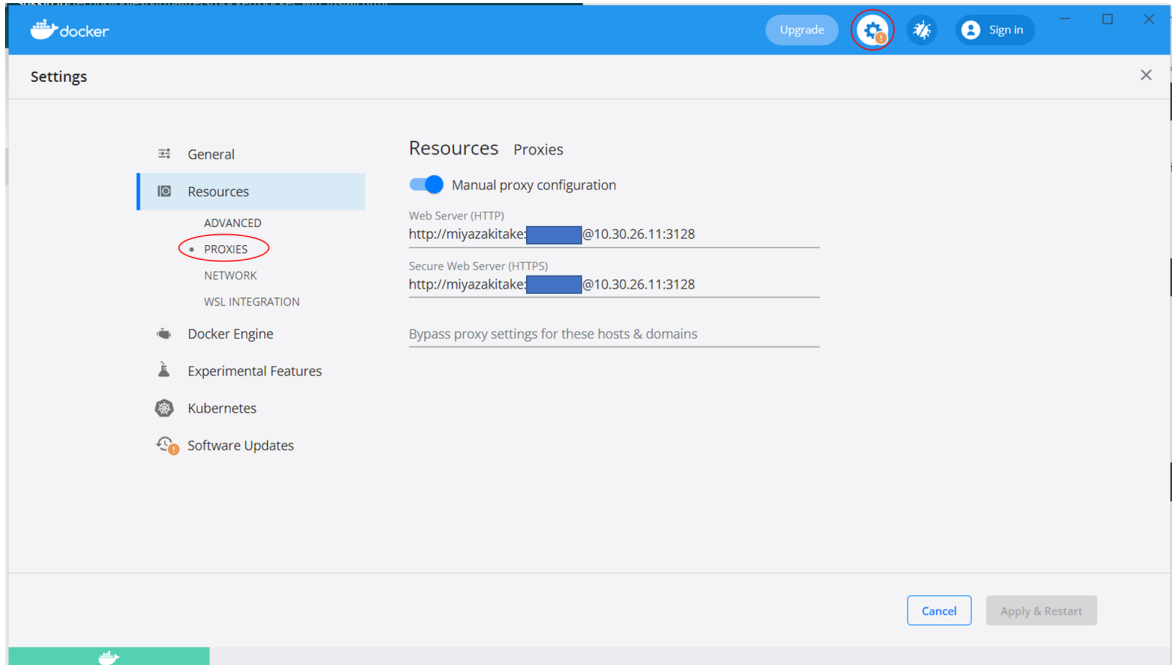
docker

Upgrade

Sign in

Settings

General

Resources

ADVANCED

PROXIES

NETWORK

WSL INTEGRATION

Docker Engine

Experimental Features

Kubernetes

Software Updates

Resources Proxies

Manual proxy configuration

Web Server (HTTP)

http://miyazakitake:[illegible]@10.30.26.11:3128

Secure Web Server (HTTPS)

http://miyazakitake:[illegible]@10.30.26.11:3128

Bypass proxy settings for these hosts & domains

Cancel

Apply & Restart